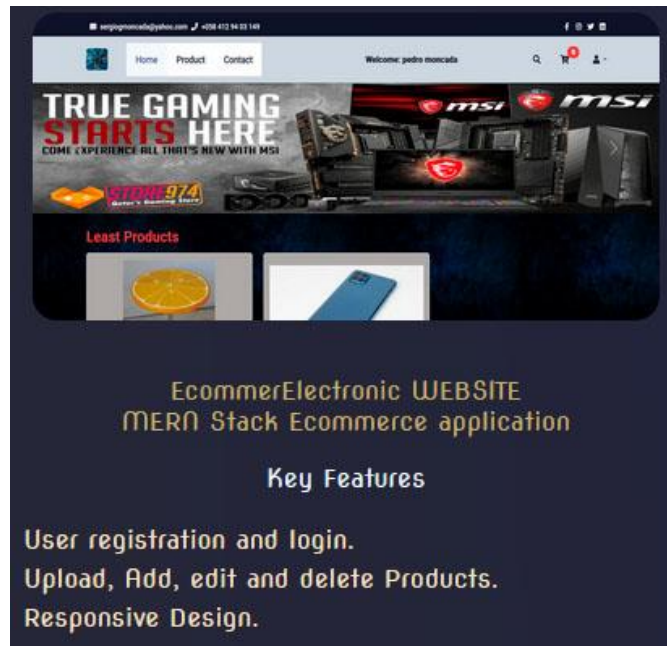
sergiogmoncada@yahoo.com +058 412 94 03 149

Home Product Contact

Welcome: pedro moncada

0

TRUE GAMING STARTS HERE
COME EXPERIENCE ALL THAT'S NEW WITH MSI

msi msi

STORE974

Least Products

EcommerElectronic WEBSITE
MERN Stack Ecommerce application

Key Features

User registration and login.
Upload, Add, edit and delete Products.
Responsive Design.